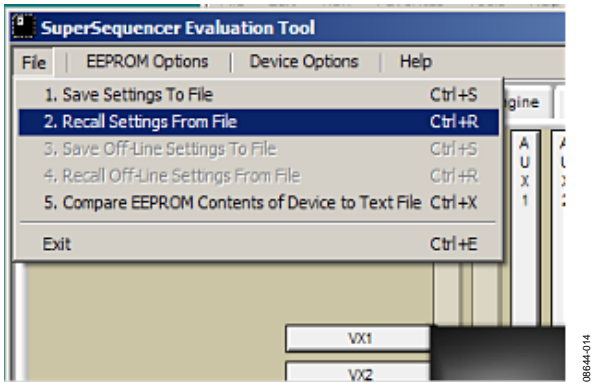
SuperSequencer Evaluation Tool

File | EEPROM Options | Device Options | Help

1. Save Settings To File Ctrl+S
2. Recall Settings From File Ctrl+R
3. Save Off-Line Settings To File Ctrl+S
4. Recall Off-Line Settings From File Ctrl+R
5. Compare EEPROM Contents of Device to Text File Ctrl+X

Exit Ctrl+E

gine

A U X 1

A U X 2

VX1

VX2

08644-014